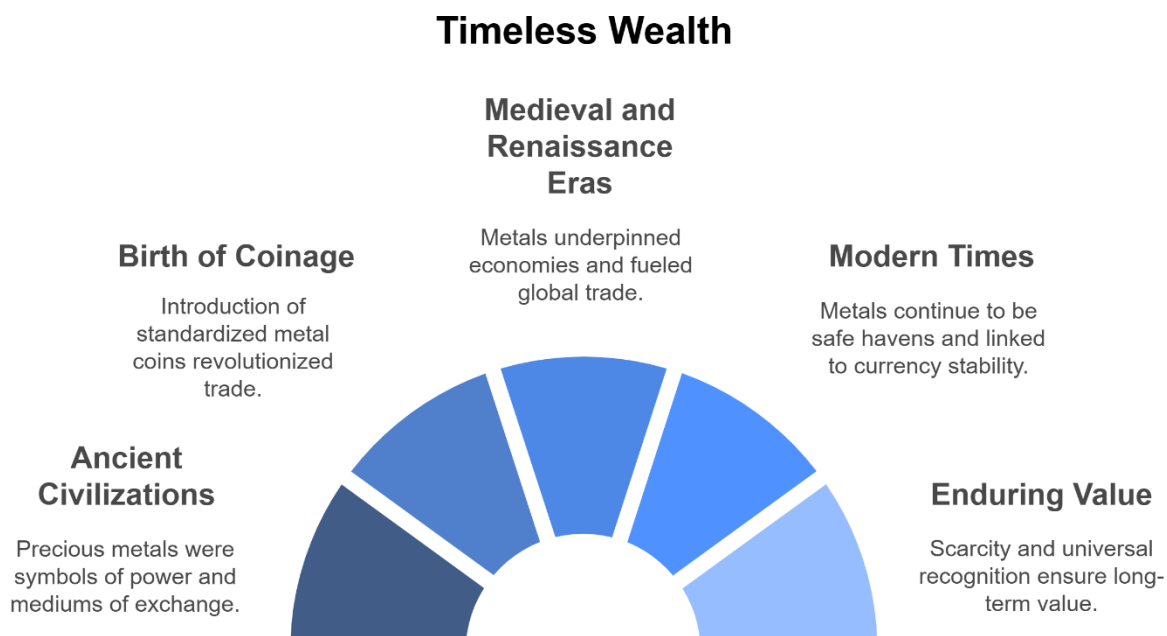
Timeless Wealth

Medieval and Renaissance Eras

Metals underpinned economies and fueled global trade.

Birth of Coinage

Introduction of standardized metal coins revolutionized trade.

Modern Times

Metals continue to be safe havens and linked to currency stability.

Ancient Civilizations

Precious metals were symbols of power and mediums of exchange.

Enduring Value

Scarcity and universal recognition ensure long-term value.